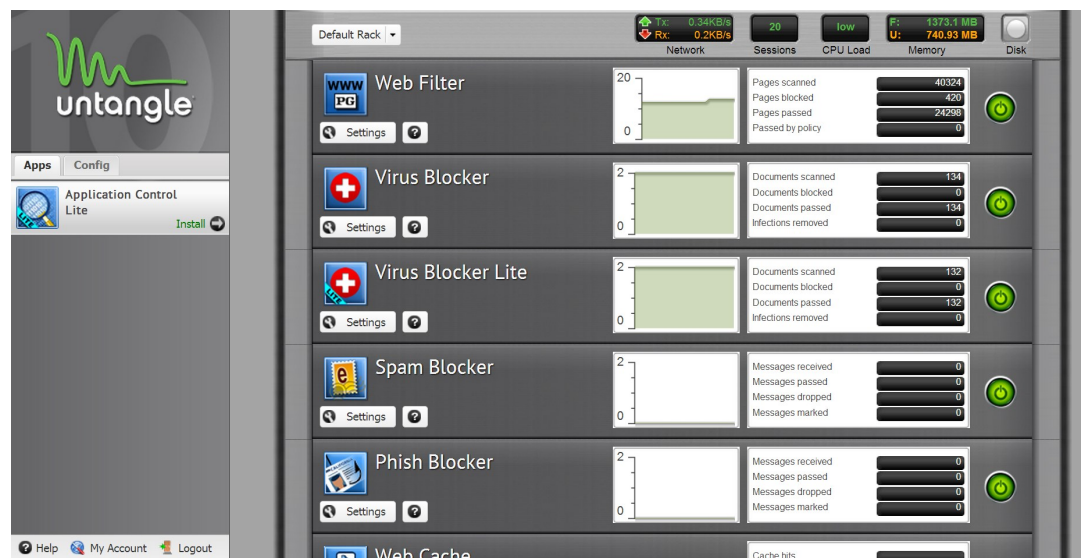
10
untangle

Apps Config

Application Control Lite
Install

Help My Account Logout

Default Rack

Tx: 0.34KB/s
Rx: 0.2KB/s
Network

20
Sessions

low
CPU Load

F: 1373.1 MB
U: 740.93 MB
Memory

Disk

Web Filter
Settings ?
20
0
Pages scanned 40324
Pages blocked 420
Pages passed 24298
Passed by policy 0

Virus Blocker
Settings ?
2
0
Documents scanned 134
Documents blocked 0
Documents passed 134
Infections removed 0

Virus Blocker Lite
Settings ?
2
0
Documents scanned 132
Documents blocked 0
Documents passed 132
Infections removed 0

Spam Blocker
Settings ?
2
0
Messages received 0
Messages passed 0
Messages dropped 0
Messages marked 0

Phish Blocker
Settings ?
2
0
Messages received 0
Messages passed 0
Messages dropped 0
Messages marked 0

Web Cache
Cache hits